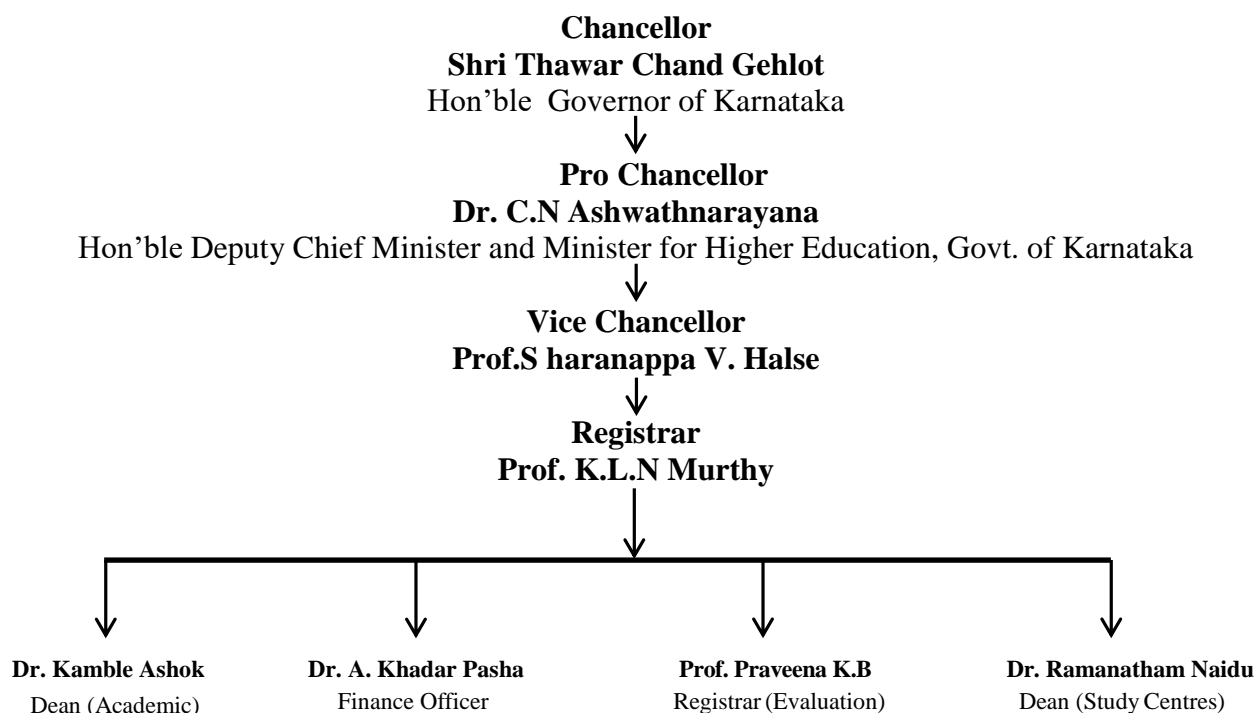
Chancellor
Shri Thawar Chand Gehlot
Hon'ble Governor of Karnataka

Pro Chancellor
Dr. C.N Ashwathnarayana
Hon'ble Deputy Chief Minister and Minister for Higher Education, Govt. of Karnataka

Vice Chancellor
Prof.S haranappa V. Halse

Registrar
Prof. K.L.N Murthy

Dr. Kamble Ashok
Dean (Academic)

Dr. A. Khadar Pasha
Finance Officer

Prof. Praveena K.B
Registrar (Evaluation)

Dr. Ramanatham Naidu
Dean (Study Centres)